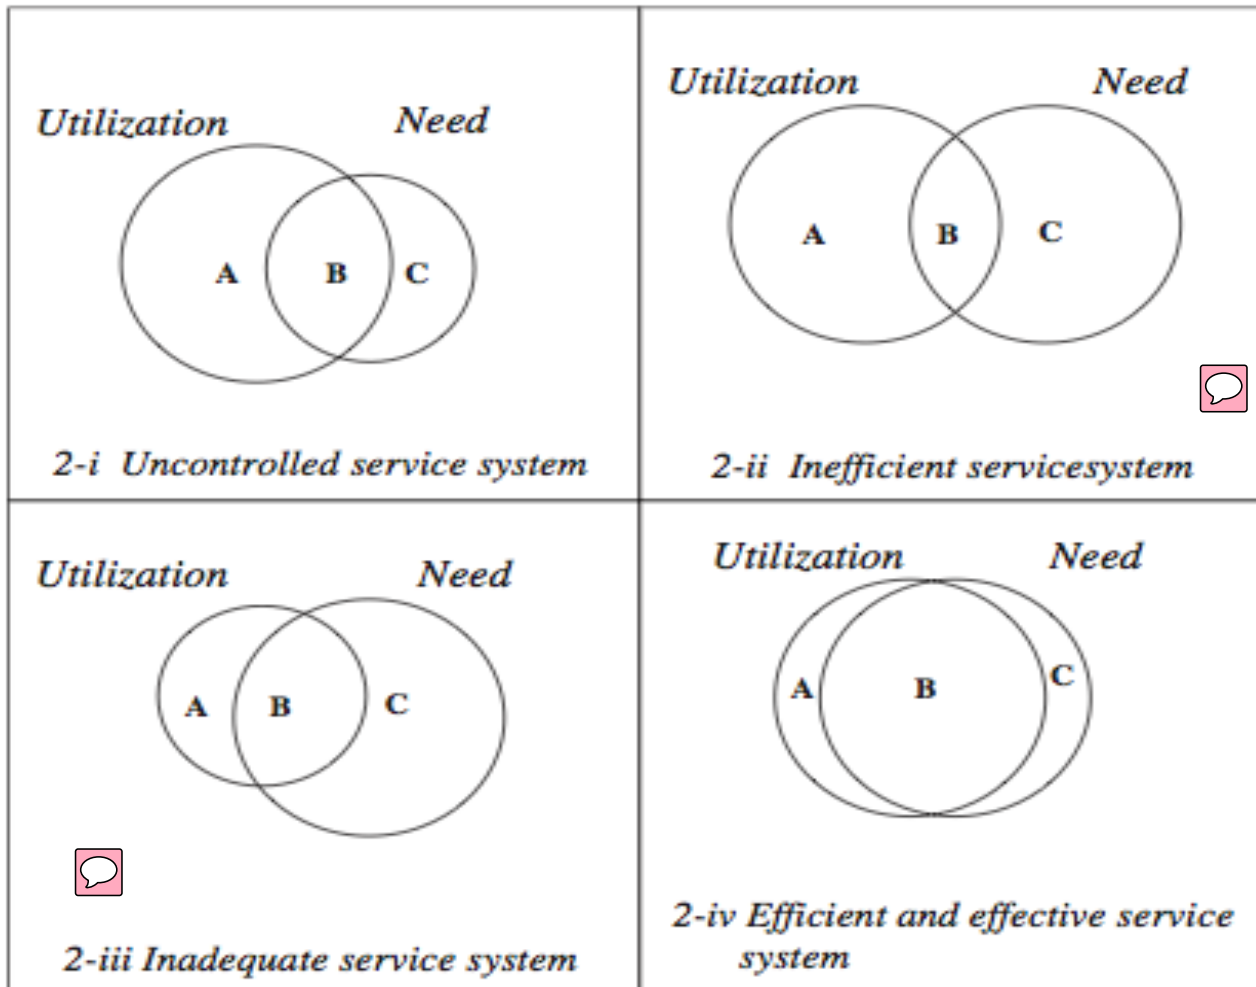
| | |
|---|---|
| Utilization Need<br>A B C<br>2-i Uncontrolled service system | Utilization Need<br>A B C<br>2-ii Inefficient servicesystem |
| Utilization Need<br>A B C<br>2-iii Inadequate service system | Utilization Need<br>A B C<br>2-iv Efficient and effective service system |